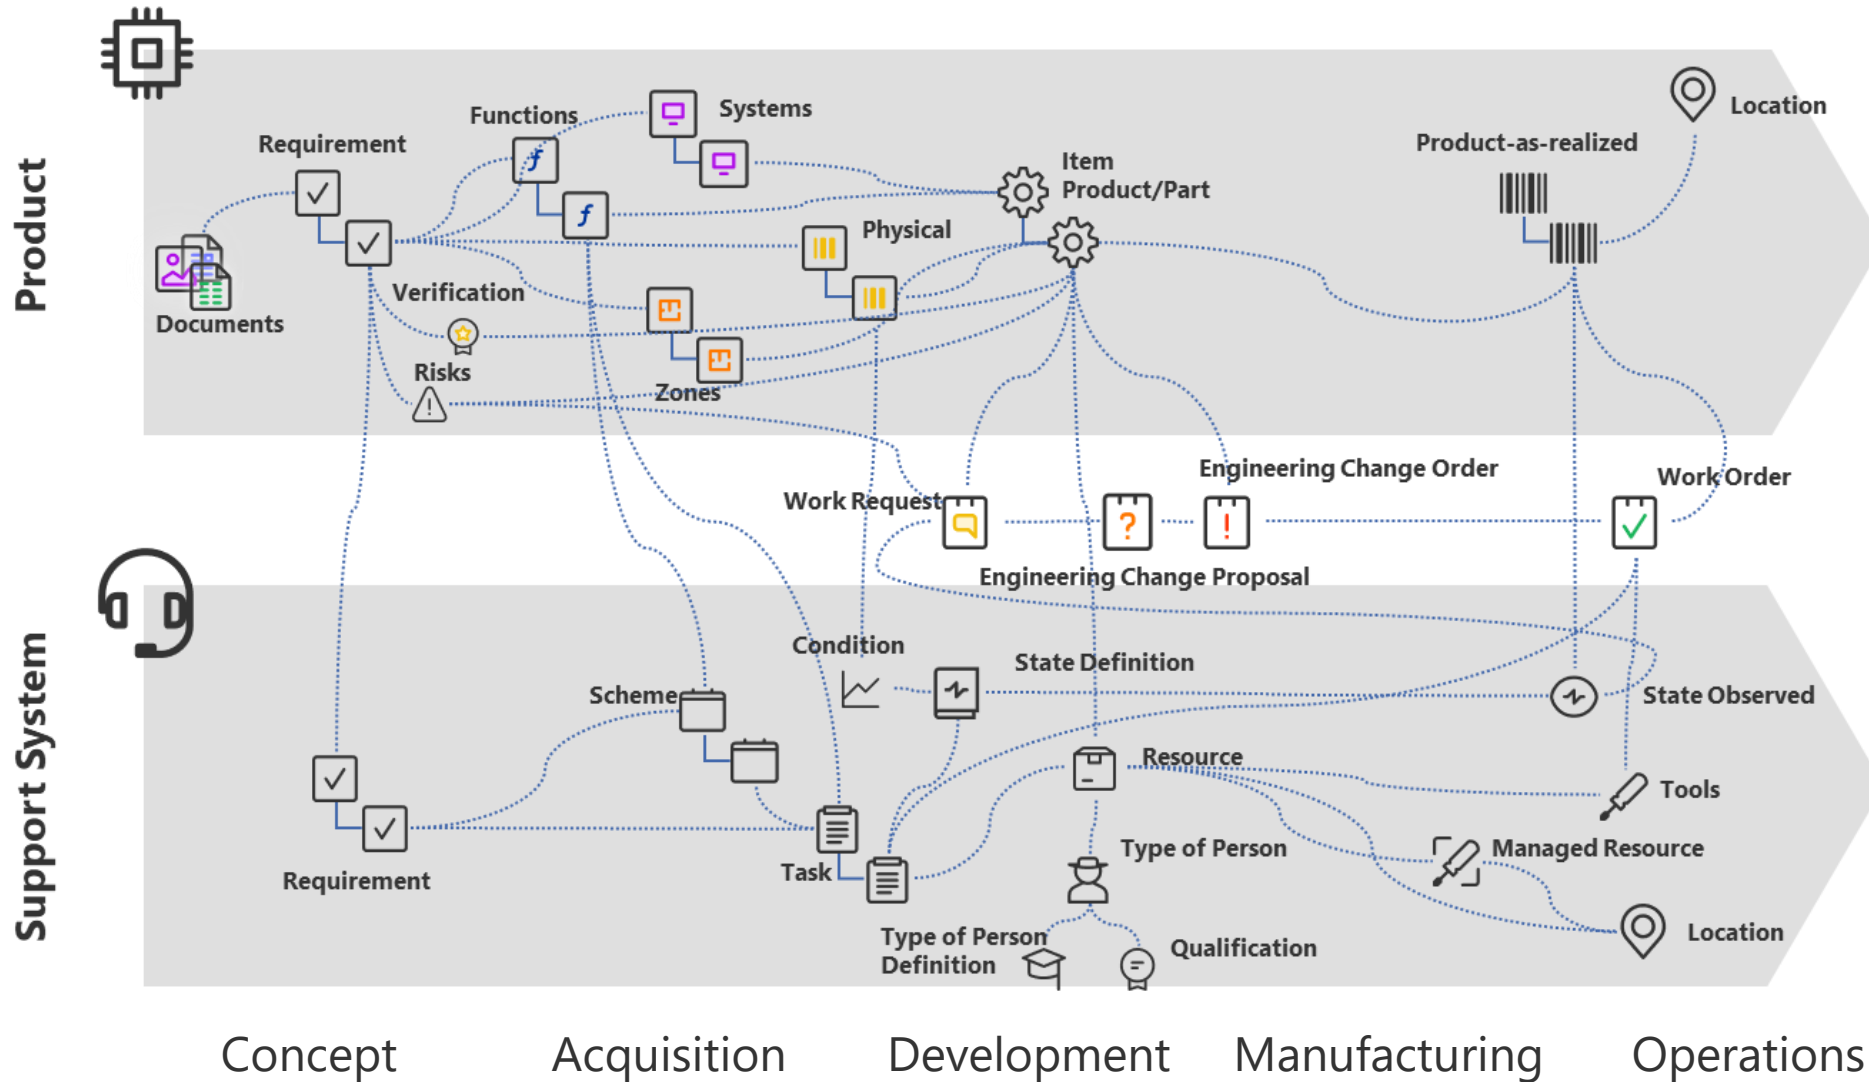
Product

Requirement

Functions

Systems

Location

Item
Product/Part

Product-as-realized

Physical

Documents

Verification

Risks

Zones

Engineering Change Order

Work Request

Work Order

Engineering Change Proposal

Support System

Condition

State Definition

Scheme

State Observed

Resource

Tools

Requirement

Task

Type of Person

Managed Resource

Type of Person Definition

Qualification

Location

Concept Acquisition Development Manufacturing Operations